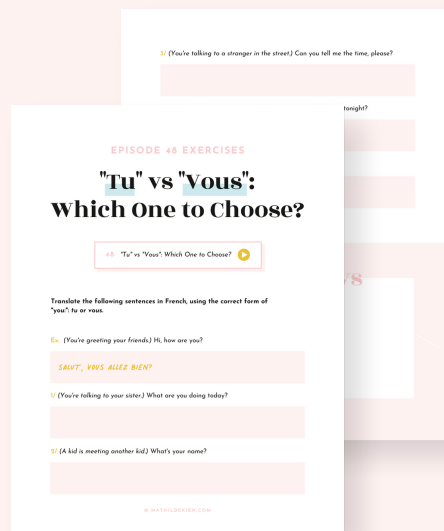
3/ (You're talking to a stranger in the street.) Can you tell me the time, please?

tonight?

EPISODE 48 EXERCISES

"Tu" vs "Vous": Which One to Choose?

48 "Tu" vs "Vous": Which One to Choose?

Translate the following sentences in French, using the correct form of "you": tu or vous.

Ex: (You're greeting your friends.) Hi, how are you?

SALUT, VOUS ALLEZ BIEN?

1/ (You're talking to your sister.) What are you doing today?

2/ (A kid is meeting another kid.) What's your name?

© MATHILDEBIEN.COM